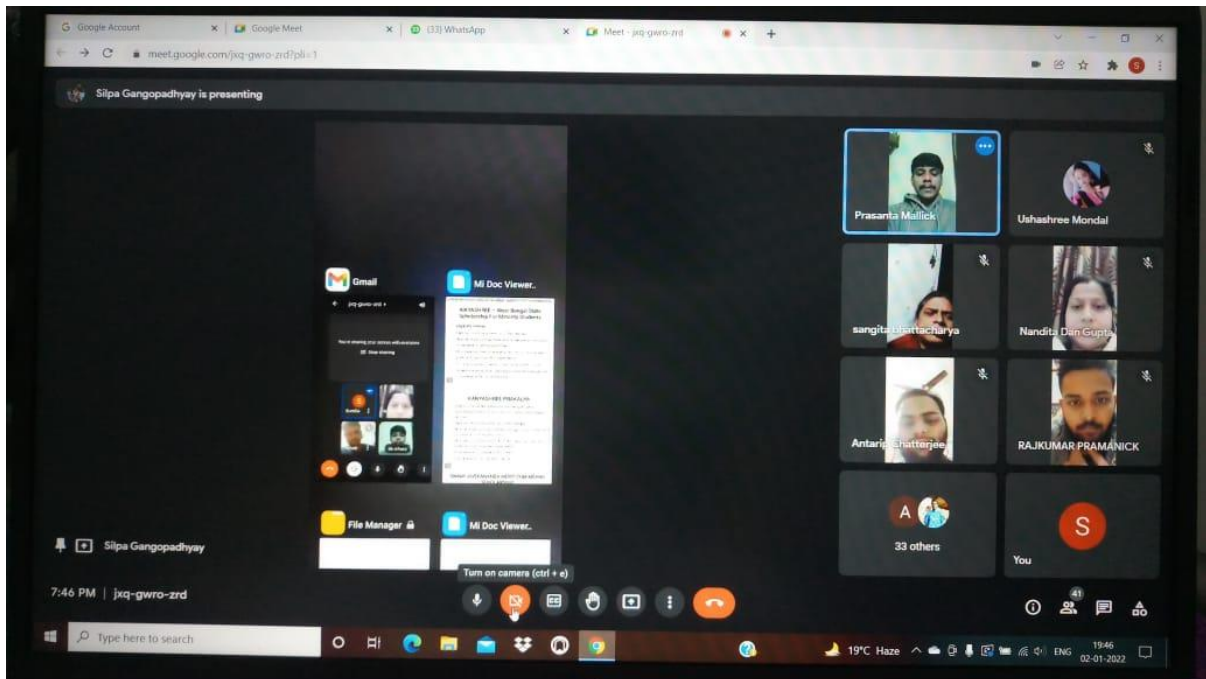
Google Account
Google Meet
(33) WhatsApp
Meet - jxq-gwro-zrd
meet.google.com/jxq-gwro-zrd?pli=1

Silpa Gangopadhyay is presenting

Gmail
jxq-gwro-zrd
You're sharing your screen with everyone
Stop sharing

Mi Doc Viewer..
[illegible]

File Manager
Mi Doc Viewer..

Prasanta Mallick
Ushashree Mondal
sangita bhattacharya
Nandita Dan Gupta
Antarip Chatterjee
RAJKUMAR PRAMANICK
A
33 others
S
You

Silpa Gangopadhyay

Turn on camera (ctrl + e)

7:46 PM | jxq-gwro-zrd

41

Type here to search

19°C Haze
ENG
19:46
02-01-2022